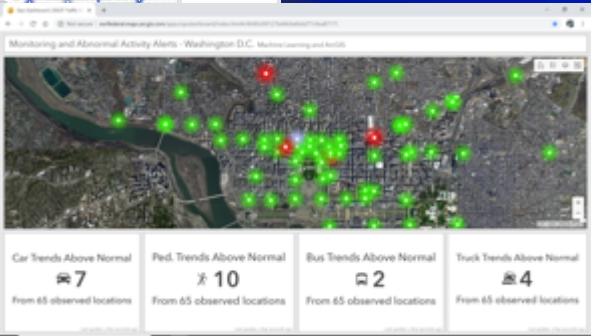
Monitoring and Abnormal Activity Alerts - Washington D.C. Machine Learning and ArcGIS

Car Trends Above Normal
7
From 65 observed locations

Ped. Trends Above Normal
10
From 65 observed locations

Bus Trends Above Normal
2
From 65 observed locations

Truck Trends Above Normal
4
From 65 observed locations